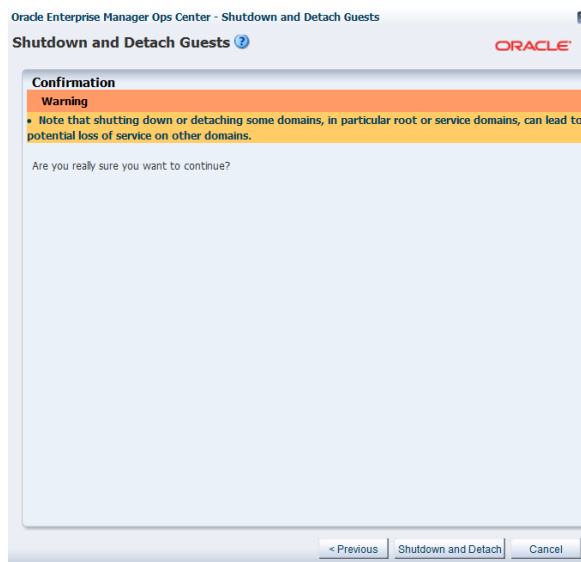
Oracle Enterprise Manager Ops Center - Shutdown and Detach Guests

Shutdown and Detach Guests

ORACLE

Confirmation

Warning

• Note that shutting down or detaching some domains, in particular root or service domains, can lead to potential loss of service on other domains.

Are you really sure you want to continue?

< Previous

Shutdown and Detach

Cancel